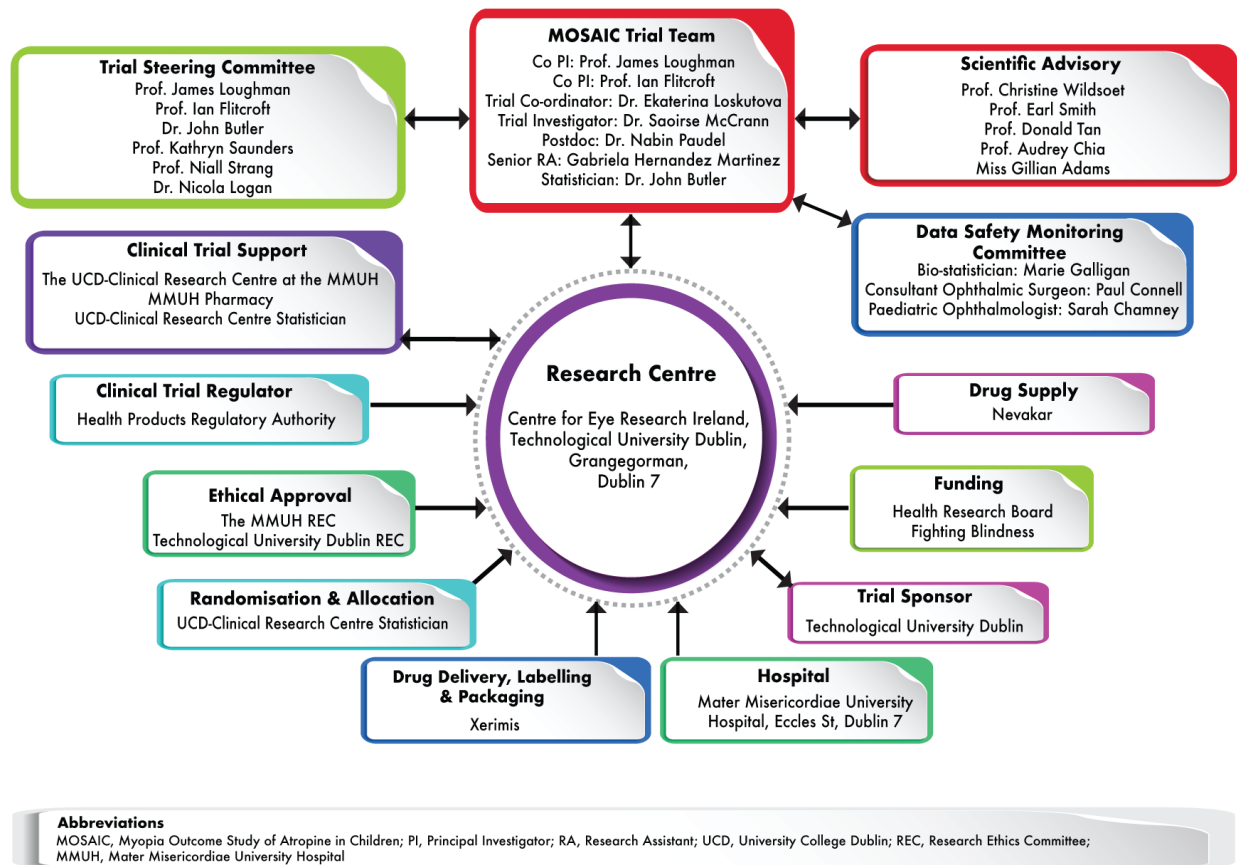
MOSAIC Trial Team
Co PI: Prof. James Loughman
Co PI: Prof. Ian Flitcroft
Trial Co-ordinator: Dr. Ekaterina Loskutova
Trial Investigator: Dr. Saoirse McCrann
Postdoc: Dr. Nabin Paudel
Senior RA: Gabriela Hernandez Martinez
Statistician: Dr. John Butler

Trial Steering Committee
Prof. James Loughman
Prof. Ian Flitcroft
Dr. John Butler
Prof. Kathryn Saunders
Prof. Niall Strang
Dr. Nicola Logan

Scientific Advisory
Prof. Christine Wildsoet
Prof. Earl Smith
Prof. Donald Tan
Prof. Audrey Chia
Miss Gillian Adams

Data Safety Monitoring Committee
Bio-statistician: Marie Galligan
Consultant Ophthalmic Surgeon: Paul Connell
Paediatric Ophthalmologist: Sarah Chamney

Clinical Trial Support
The UCD-Clinical Research Centre at the MMUH
MMUH Pharmacy
UCD-Clinical Research Centre Statistician

Research Centre
Centre for Eye Research Ireland, Technological University Dublin, Grangegorman, Dublin 7

Clinical Trial Regulator
Health Products Regulatory Authority

Drug Supply
Nevakar

Ethical Approval
The MMUH REC
Technological University Dublin REC

Funding
Health Research Board
Fighting Blindness

Randomisation & Allocation
UCD-Clinical Research Centre Statistician

Trial Sponsor
Technological University Dublin

Drug Delivery, Labelling & Packaging
Xerimis

Hospital
Mater Misericordiae University Hospital, Eccles St, Dublin 7

Abbreviations
MOSAIC, Myopia Outcome Study of Atropine in Children; PI, Principal Investigator; RA, Research Assistant; UCD, University College Dublin; REC, Research Ethics Committee; MMUH, Mater Misericordiae University Hospital